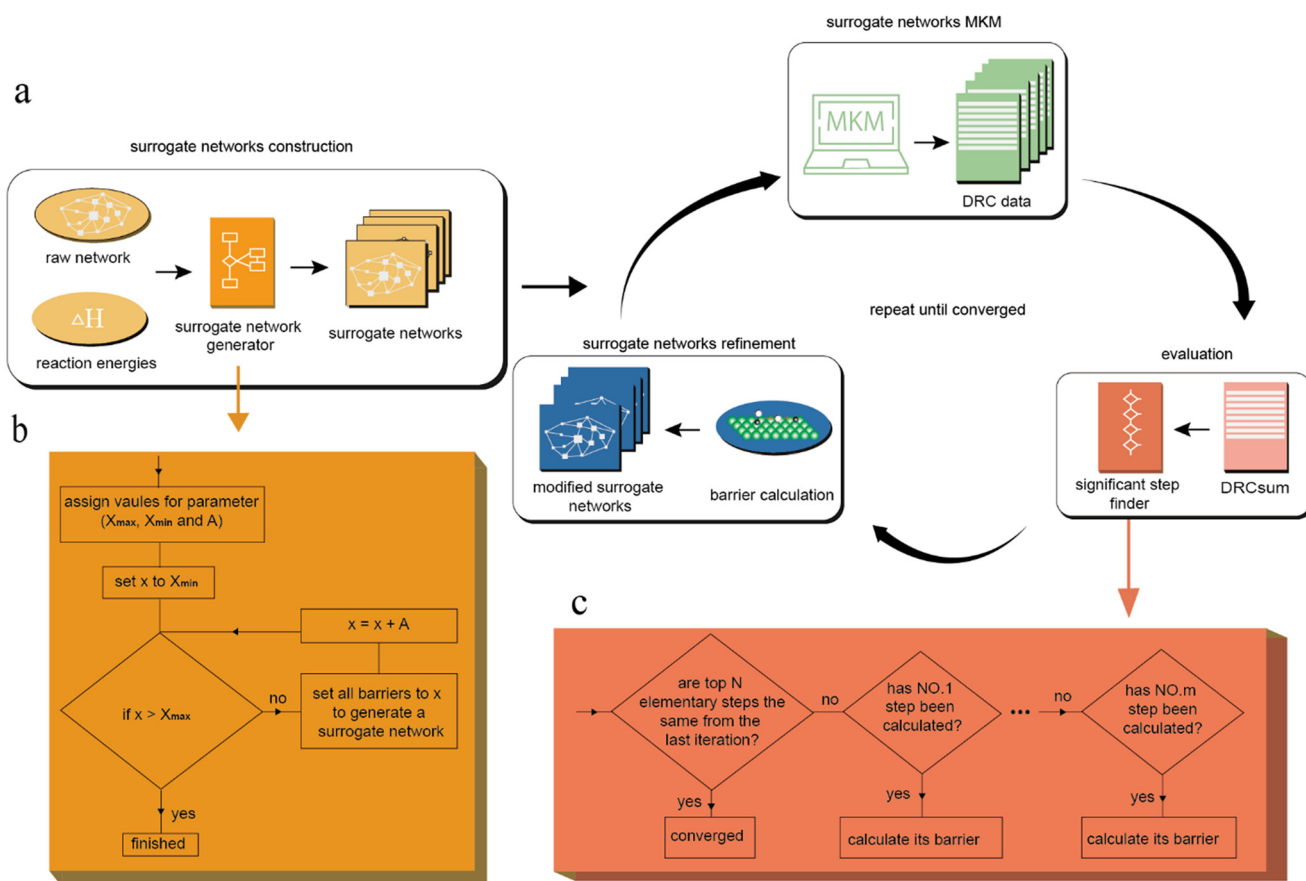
a

surrogate networks construction

raw network

ΔH

reaction energies

surrogate network generator

surrogate networks

surrogate networks MKM

MKM

DRC data

repeat until converged

surrogate networks refinement

modified surrogate networks

barrier calculation

evaluation

significant step finder

DRCsum

b

assign vaules for parameter ($X_{max}$, $X_{min}$ and A)

set x to $X_{min}$

x = x + A

if x > $X_{max}$

no

set all barriers to x to generate a surrogate network

yes

finished

c

are top N elementary steps the same from the last iteration?

no

has NO.1 step been calculated?

•••

no

has NO.m step been calculated?

yes

converged

yes

calculate its barrier

yes

calculate its barrier